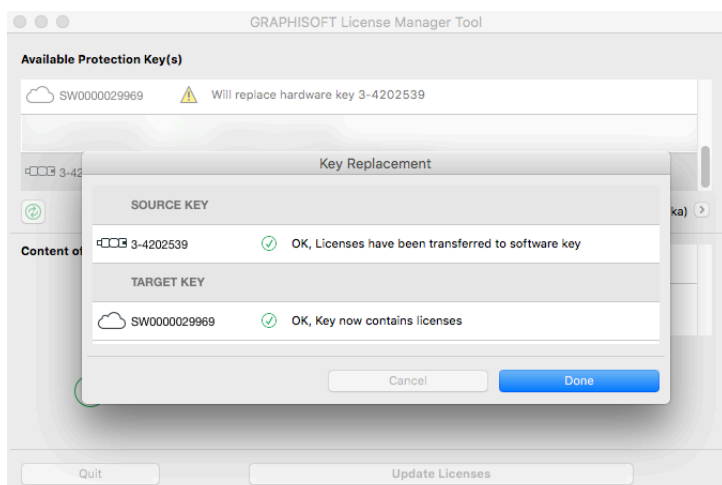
GRAPHISOFT License Manager Tool

Available Protection Key(s)

SW0000029969 Will replace hardware key 3-4202539

3-42

ka)

Content of

Key Replacement

SOURCE KEY

3-4202539 OK, Licenses have been transferred to software key

TARGET KEY

SW0000029969 OK, Key now contains licenses

Cancel

Done

Quit

Update Licenses